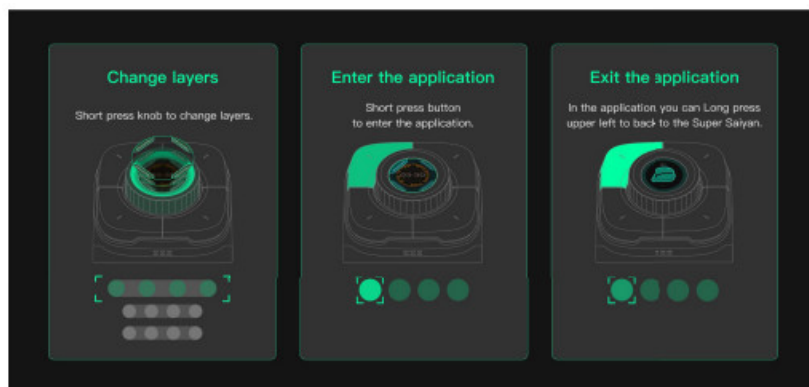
Change layers

Short press knob to change layers.

Enter the application

Short press button to enter the application.

Exit the application

In the application you can Long press upper left to back to the Super Saiyan.